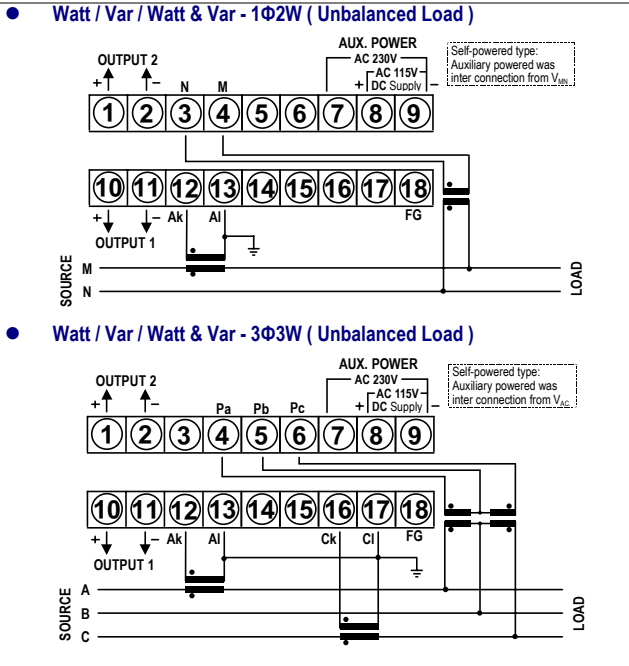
Watt / Var / Watt & Var - 1Φ2W ( Unbalanced Load )

OUTPUT 2
+ −
N M
AUX. POWER
AC 230V
AC 115V
+ DC Supply −
Self-powered type: Auxiliary powered was inter connection from $V_{MN}$

1 2 3 4 5 6 7 8 9

10 11 12 13 14 15 16 17 18
+ − Ak Al FG
OUTPUT 1

SOURCE
M
N
LOAD

Watt / Var / Watt & Var - 3Φ3W ( Unbalanced Load )

OUTPUT 2
+ −
Pa Pb Pc
AUX. POWER
AC 230V
AC 115V
+ DC Supply −
Self-powered type: Auxiliary powered was inter connection from $V_{AC}$

1 2 3 4 5 6 7 8 9

10 11 12 13 14 15 16 17 18
+ − Ak Al Ck Cl FG
OUTPUT 1

SOURCE
A
B
C
LOAD